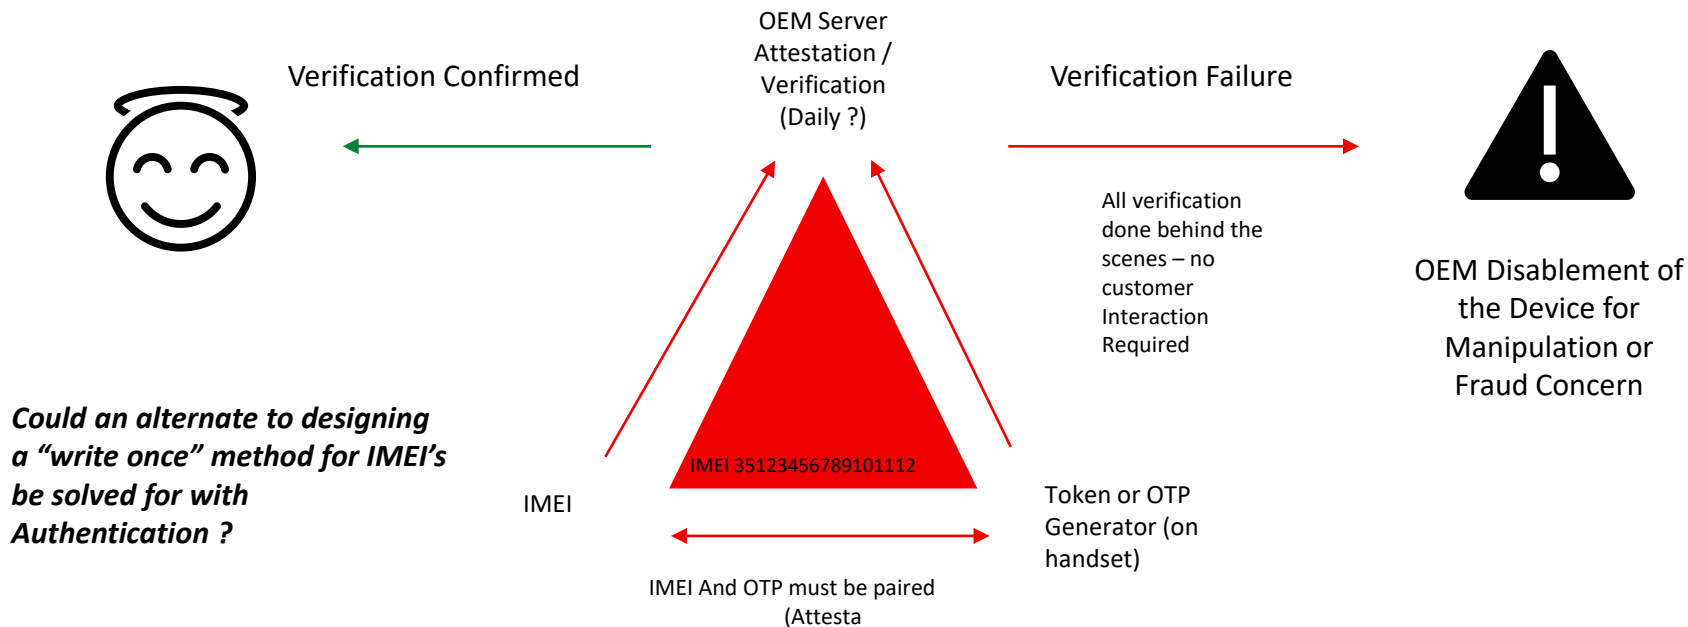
Verification Confirmed

OEM Server Attestation / Verification (Daily ?)

Verification Failure

All verification done behind the scenes – no customer Interaction Required

OEM Disablement of the Device for Manipulation or Fraud Concern

IMEI 35123456789101112

Could an alternate to designing a “write once” method for IMEI’s be solved for with Authentication ?

IMEI

Token or OTP Generator (on handset)

IMEI And OTP must be paired (Attesta